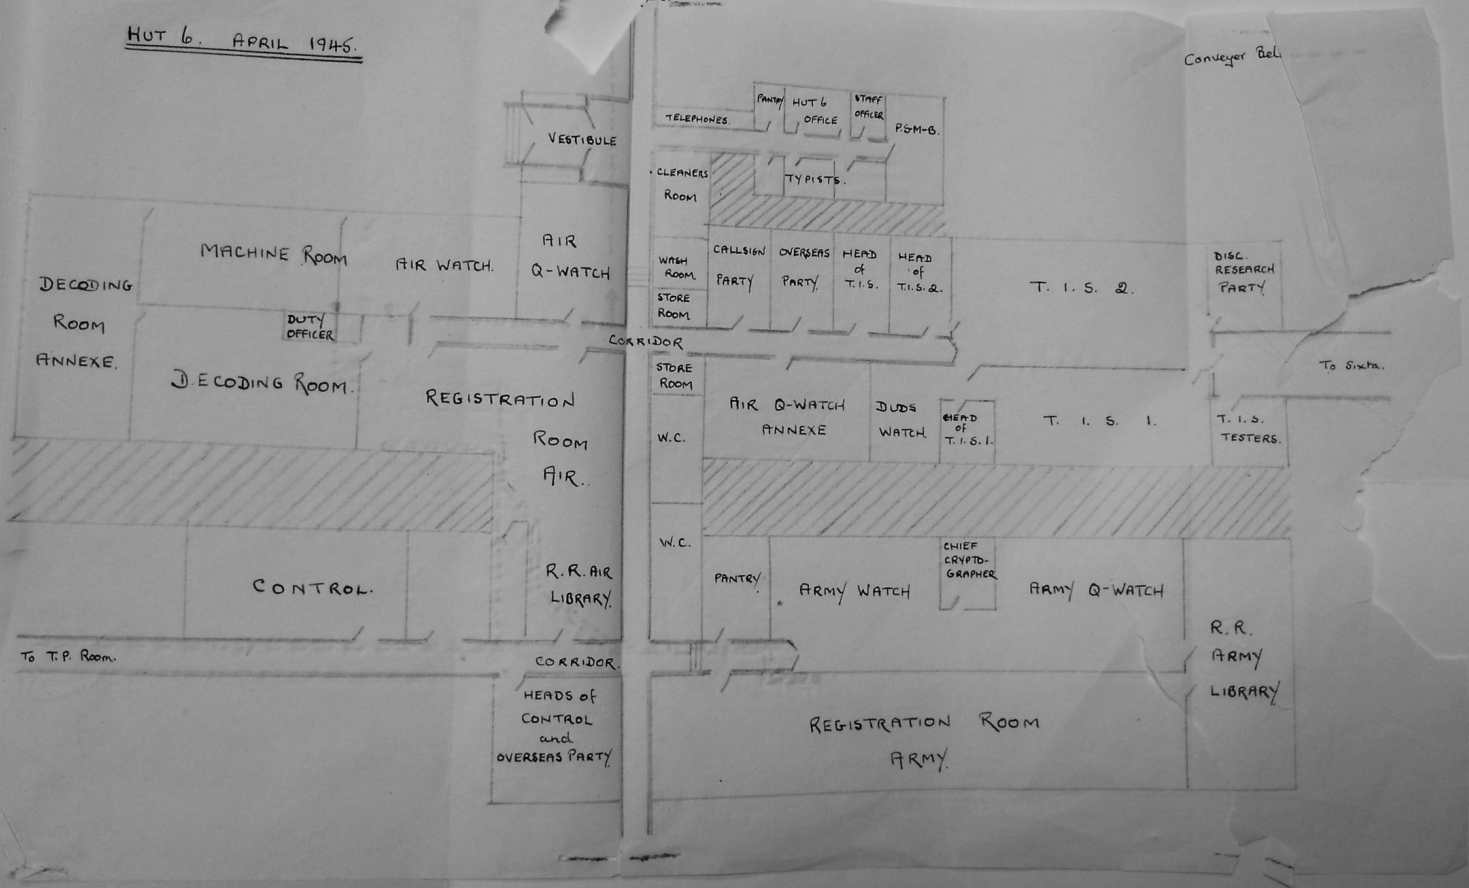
HUT 6. APRIL 1945.

Conveyer Bel

VESTIBULE

TELEPHONES.

PANTRY

HUT 6 OFFICE

STAFF OFFICER

P.S.M-B.

CLEANERS ROOM

TYPISTS.

DECODING ROOM ANNEXE.

MACHINE ROOM

AIR WATCH.

AIR Q-WATCH

WASH ROOM.

STORE ROOM

CALLSIGN PARTY

OVERSEAS PARTY

HEAD of T.I.S.

HEAD of T.I.S. 2.

T. I. S. 2.

DISC. RESEARCH PARTY

DUTY OFFICER

CORRIDOR

To Sixta.

DECODING ROOM.

REGISTRATION ROOM AIR.

STORE ROOM

W.C.

AIR Q-WATCH ANNEXE

DUDS WATCH

HEAD of T.I.S. 1.

T. I. S. 1.

T. I. S. TESTERS.

W.C.

CONTROL.

R.R. AIR LIBRARY.

PANTRY.

CHIEF CRYPTOGRAPHER

ARMY WATCH

ARMY Q-WATCH

R.R. ARMY LIBRARY

To T.P. Room.

CORRIDOR.

HEADS of CONTROL and OVERSEAS PARTY

REGISTRATION ROOM ARMY.